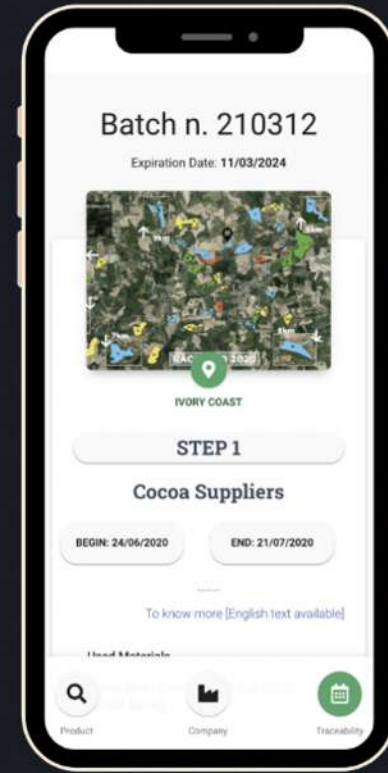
Batch n. 210312

Expiration Date: 11/03/2024

IVORY COAST

STEP 1

Cocoa Suppliers

BEGIN: 24/06/2020

END: 21/07/2020

To know more [English text available]

Used Materials

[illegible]

Product

Company

Traceability